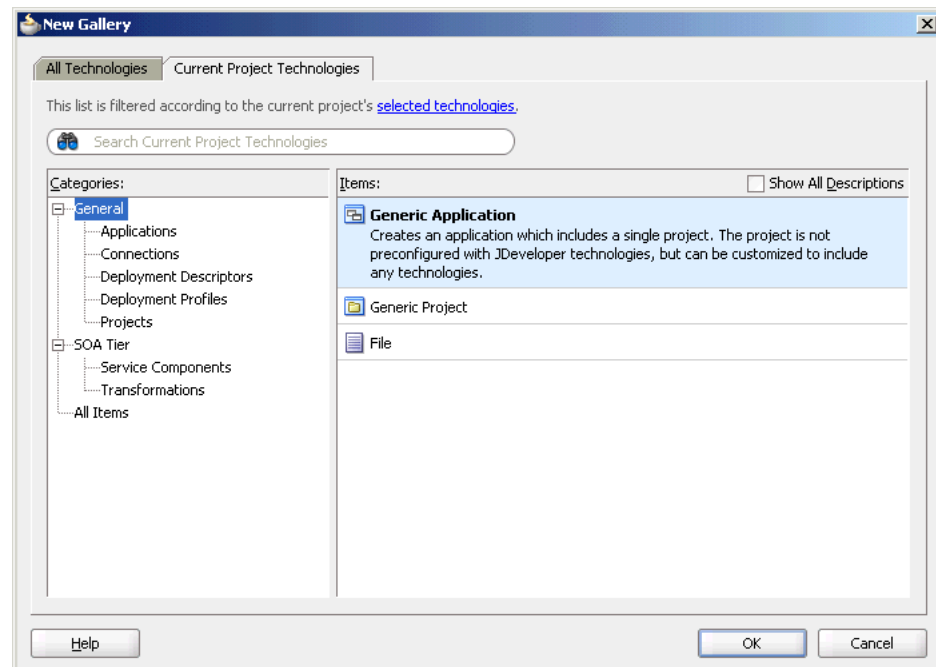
New Gallery

All Technologies | Current Project Technologies

This list is filtered according to the current project's selected technologies.

Search Current Project Technologies

Categories:

General
Applications
Connections
Deployment Descriptors
Deployment Profiles
Projects
SOA Tier
Service Components
Transformations
All Items

Items:

Show All Descriptions

Generic Application
Creates an application which includes a single project. The project is not preconfigured with JDeveloper technologies, but can be customized to include any technologies.

Generic Project

File

Help

OK

Cancel